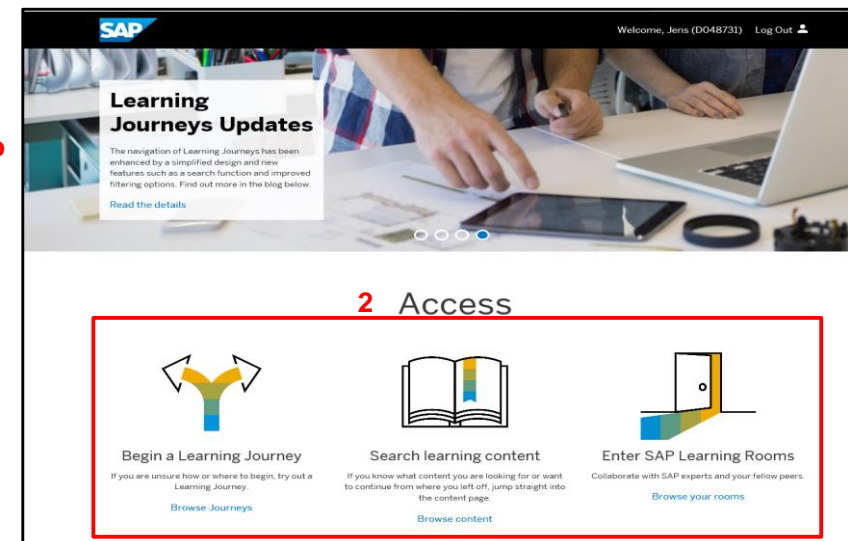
SAP

Welcome, Jens (D048731) Log Out

Learning Journeys Updates

The navigation of Learning Journeys has been enhanced by a simplified design and new features such as a search function and improved filtering options. Find out more in the blog below.

Read the details

2 Access

Begin a Learning Journey

If you are unsure how or where to begin, try out a Learning Journey.

Browse Journeys

Search learning content

If you know what content you are looking for or want to continue from where you left off, jump straight into the content page.

Browse content

Enter SAP Learning Rooms

Collaborate with SAP experts and your fellow peers.

Browse your rooms